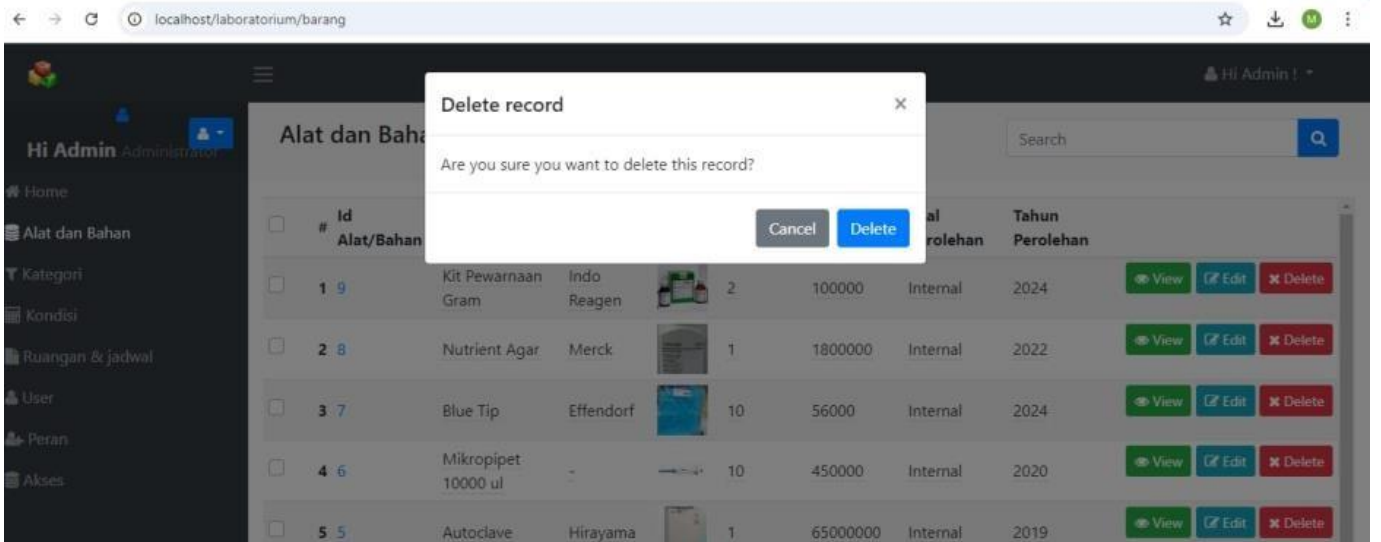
localhost/laboratorium/barang

Hi Admin !

Hi Admin Administrator

Home
Alat dan Bahan
Kategori
Kondisi
Ruangan & jadwal
User
Peran
Akses

Alat dan Baha

Search

Delete record

×

Are you sure you want to delete this record?

Cancel Delete

| | # | Id Alat/Bahan | | | | | | al rolehan | Tahun Perolehan | |
|---|---|---|---|---|---|---|---|---|---|---|
| | 1 | 9 | Kit Pewarnaan Gram | Indo Reagen | | 2 | 100000 | Internal | 2024 | View Edit Delete |
| | 2 | 8 | Nutrient Agar | Merck | | 1 | 1800000 | Internal | 2022 | View Edit Delete |
| | 3 | 7 | Blue Tip | Effendorf | | 10 | 56000 | Internal | 2024 | View Edit Delete |
| | 4 | 6 | Mikropipet 10000 ul | - | | 10 | 450000 | Internal | 2020 | View Edit Delete |
| | 5 | 5 | Autoclave | Hirayama | | 1 | 65000000 | Internal | 2019 | View Edit Delete |